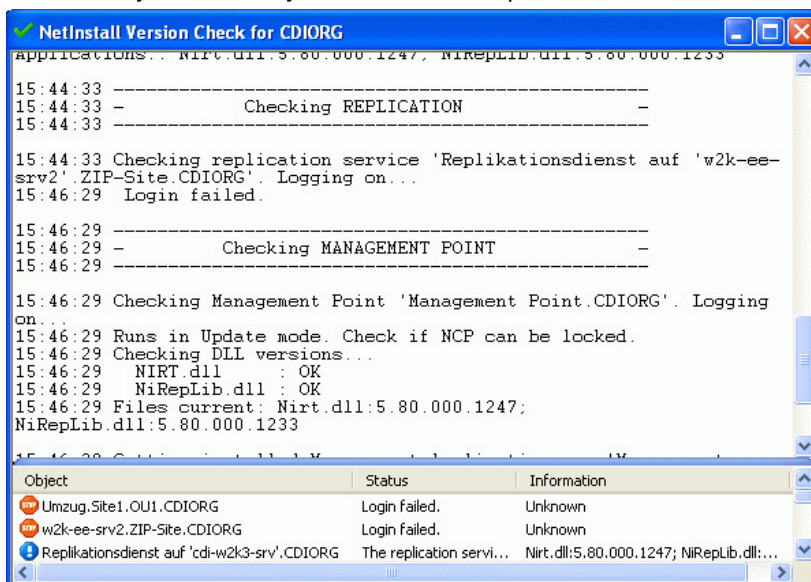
NetInstall Version Check for CDIORG

Applications.. Nirt.dll:5.80.000.1247; NiRepLib.dll:5.80.000.1233

15:44:33 ------------------------------------------------
15:44:33 -            Checking REPLICATION               -
15:44:33 ------------------------------------------------

15:44:33 Checking replication service 'Replikationsdienst auf 'w2k-ee-srv2'.ZIP-Site.CDIORG'. Logging on...
15:46:29  Login failed.

15:46:29 ------------------------------------------------
15:46:29 -         Checking MANAGEMENT POINT              -
15:46:29 ------------------------------------------------

15:46:29 Checking Management Point 'Management Point.CDIORG'. Logging on...
15:46:29 Runs in Update mode. Check if NCP can be locked.
15:46:29 Checking DLL versions...
15:46:29    NIRT.dll      : OK
15:46:29    NiRepLib.dll  : OK
15:46:29 Files current: Nirt.dll:5.80.000.1247; NiRepLib.dll:5.80.000.1233

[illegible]

| Object | Status | Information |
|---|---|---|
| Umzug.Site1.OU1.CDIORG | Login failed. | Unknown |
| w2k-ee-srv2.ZIP-Site.CDIORG | Login failed. | Unknown |
| Replikationsdienst auf 'cdi-w2k3-srv'.CDIORG | The replication servi... | Nirt.dll:5.80.000.1247; NiRepLib.dll:... |